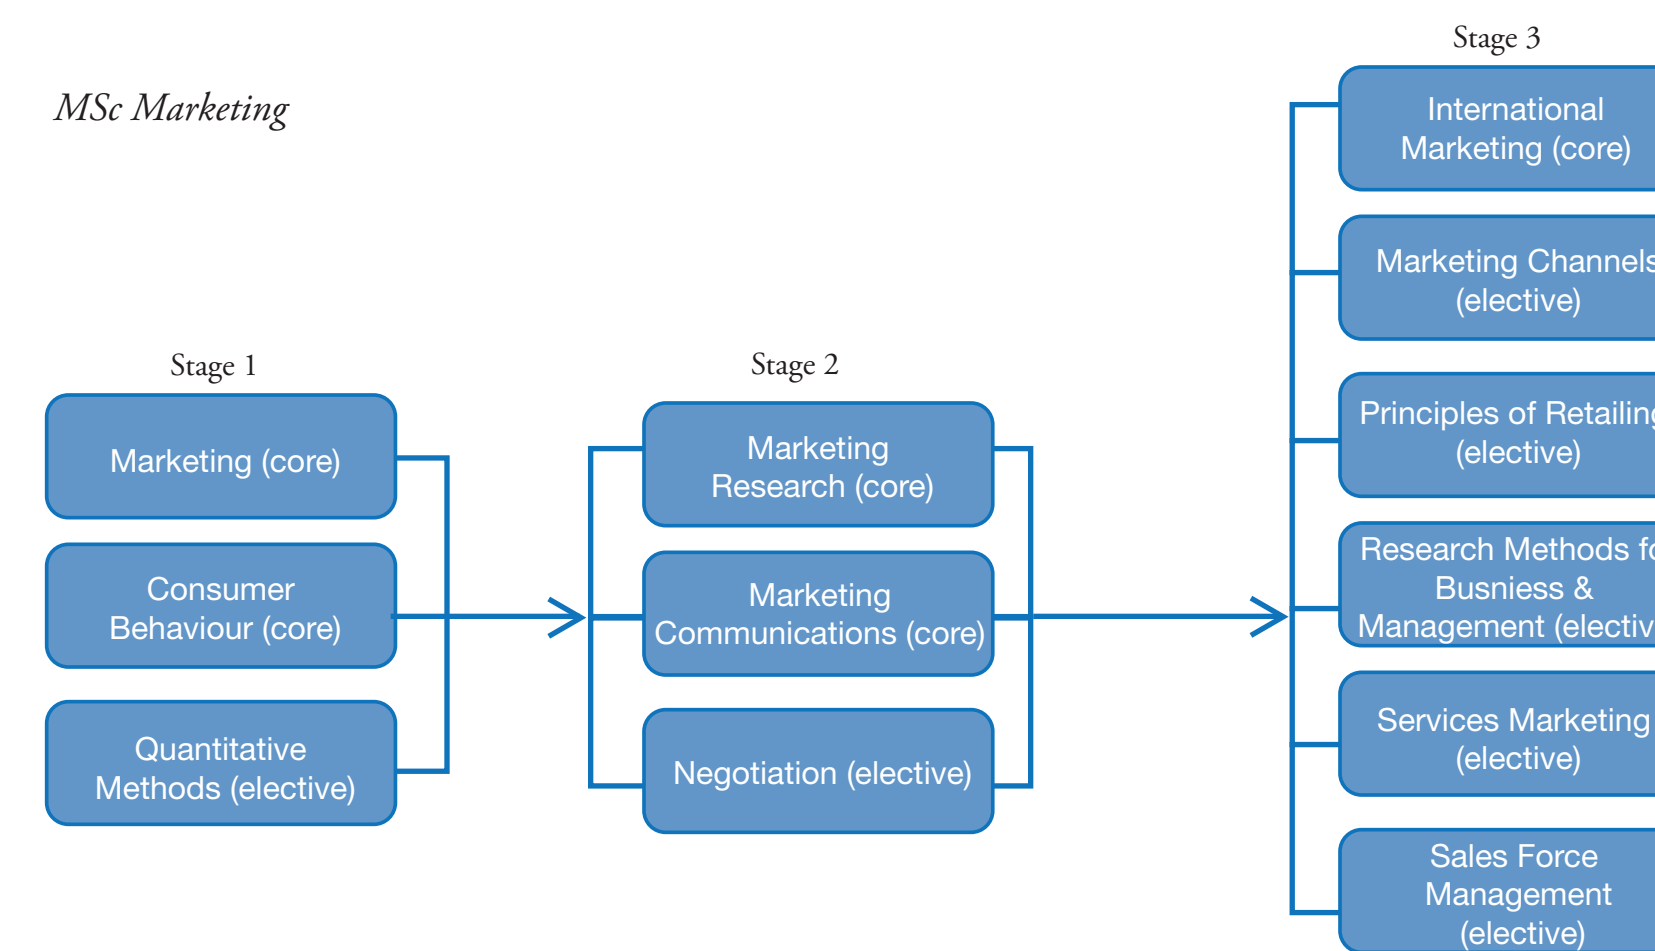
MSc Marketing

Stage 1

Marketing (core)

Consumer Behaviour (core)

Quantitative Methods (elective)

Stage 2

Marketing Research (core)

Marketing Communications (core)

Negotiation (elective)

Stage 3

International Marketing (core)

Marketing Channels (elective)

Principles of Retailing (elective)

Research Methods fo Busniess & Management (electiv

Services Marketing (elective)

Sales Force Management (elective)